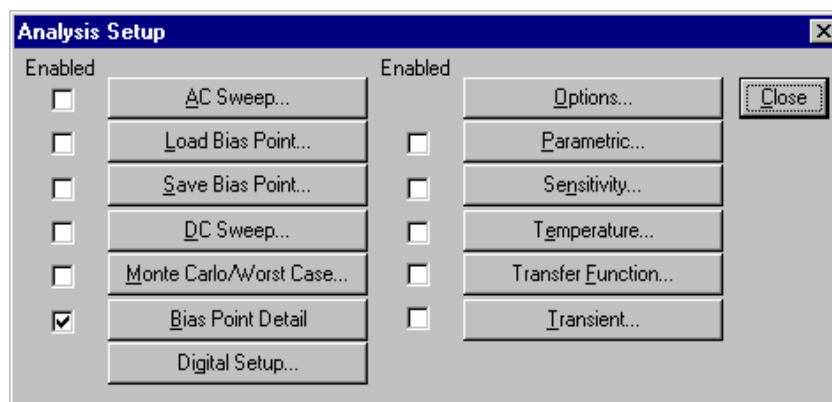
Analysis Setup

Enabled

AC Sweep...

Load Bias Point...

Save Bias Point...

DC Sweep...

Monte Carlo/Worst Case...

☑ Bias Point Detail

Digital Setup...

Enabled

Options...

Parametric...

Sensitivity...

Temperature...

Transfer Function...

Transient...

Close